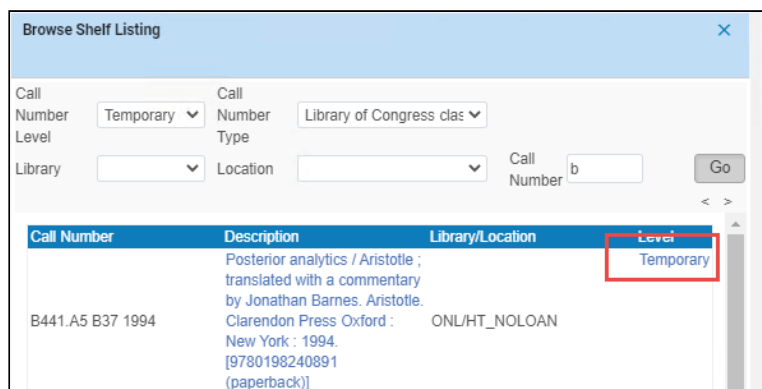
Browse Shelf Listing

×

Call Number Level
Temporary

Call Number Type
Library of Congress clas

Library

Location

Call Number
b

Go

< >

| Call Number | Description | Library/Location | Level |
|---|---|---|---|
| B441.A5 B37 1994 | Posterior analytics / Aristotle ; translated with a commentary by Jonathan Barnes. Aristotle. Clarendon Press Oxford : New York : 1994. [9780198240891 (paperback)] | ONL/HT_NOLOAN | Temporary |